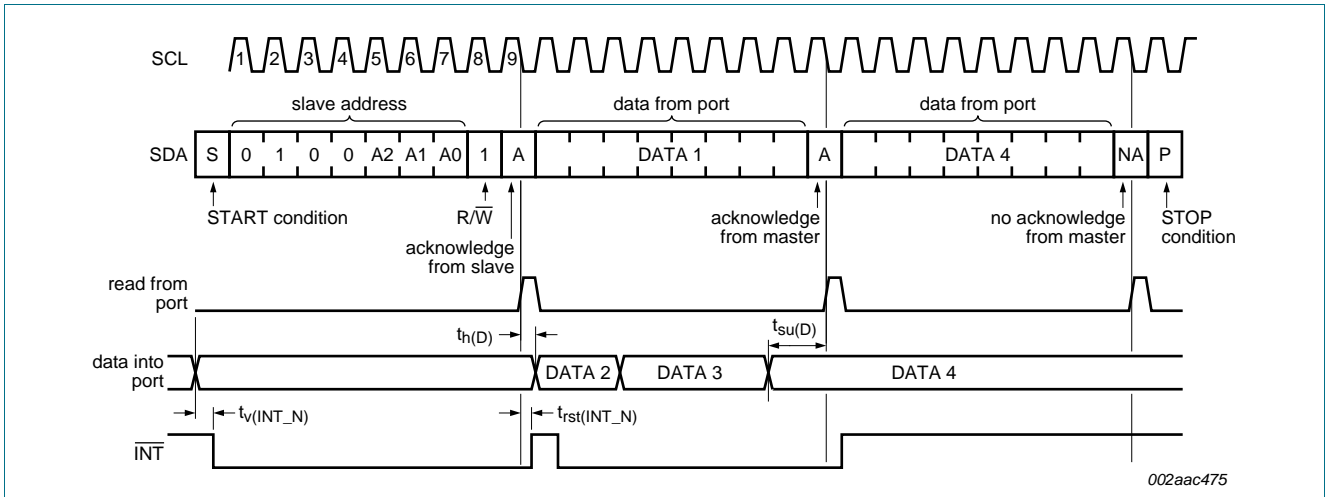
SCL 1 2 3 4 5 6 7 8 9

slave address

data from port

data from port

SDA S 0 1 0 0 A2 A1 A0 1 A DATA 1 A DATA 4 NA P

START condition

$R/\overline{W}$

acknowledge from slave

acknowledge from master

no acknowledge from master

STOP condition

read from port

$t_{h(D)}$

$t_{su(D)}$

data into port

DATA 2

DATA 3

DATA 4

$t_{v(INT\_N)}$

$t_{rst(INT\_N)}$

$\overline{INT}$

002aac475